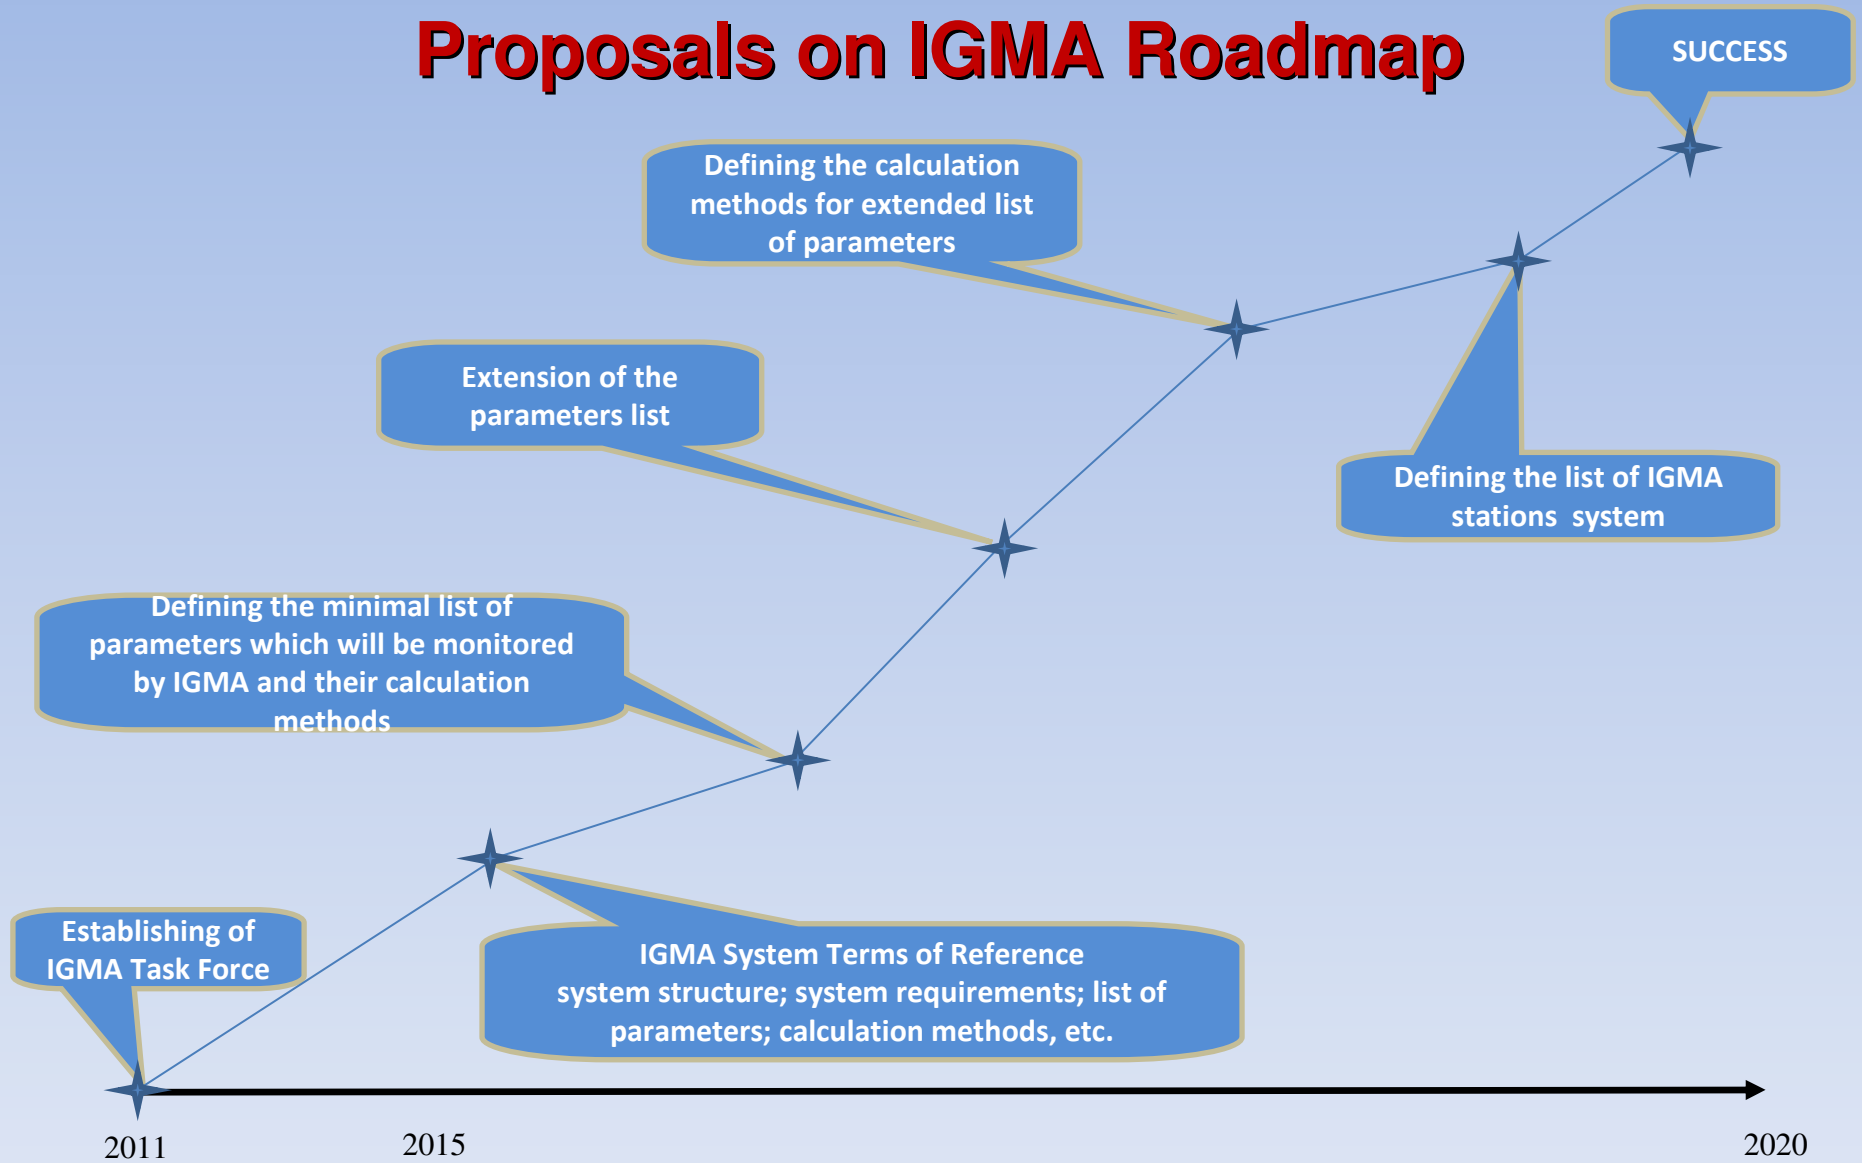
Proposals on IGMA Roadmap

SUCCESS

Defining the calculation methods for extended list of parameters

Extension of the parameters list

Defining the list of IGMA stations system

Defining the minimal list of parameters which will be monitored by IGMA and their calculation methods

Establishing of IGMA Task Force

IGMA System Terms of Reference system structure; system requirements; list of parameters; calculation methods, etc.

2011

2015

2020